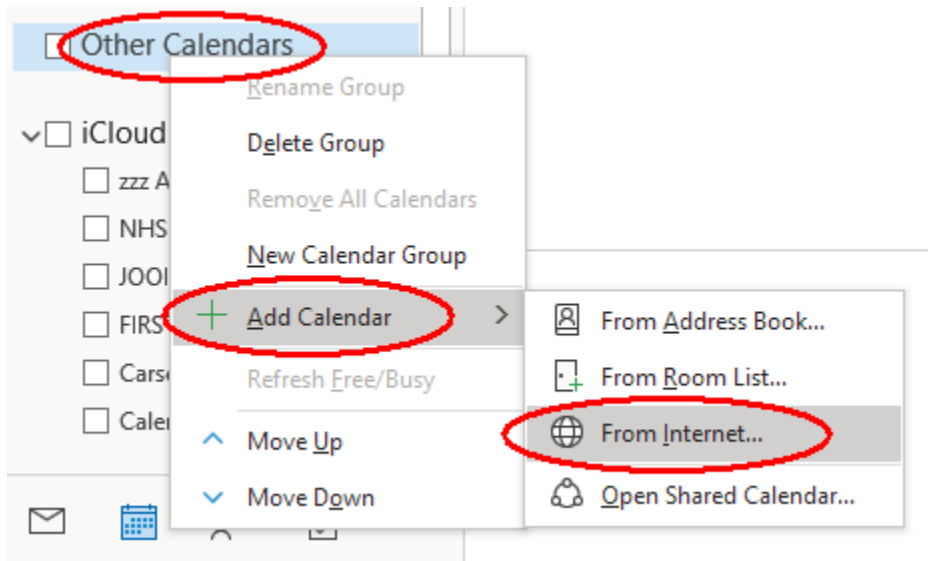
Other Calendars

iCloud

zzz A

NHS

JOOI

FIRS

Cars

Cale

Rename Group

Delete Group

Remove All Calendars

New Calendar Group

Add Calendar

Refresh Free/Busy

Move Up

Move Down

From Address Book...

From Room List...

From Internet...

Open Shared Calendar...